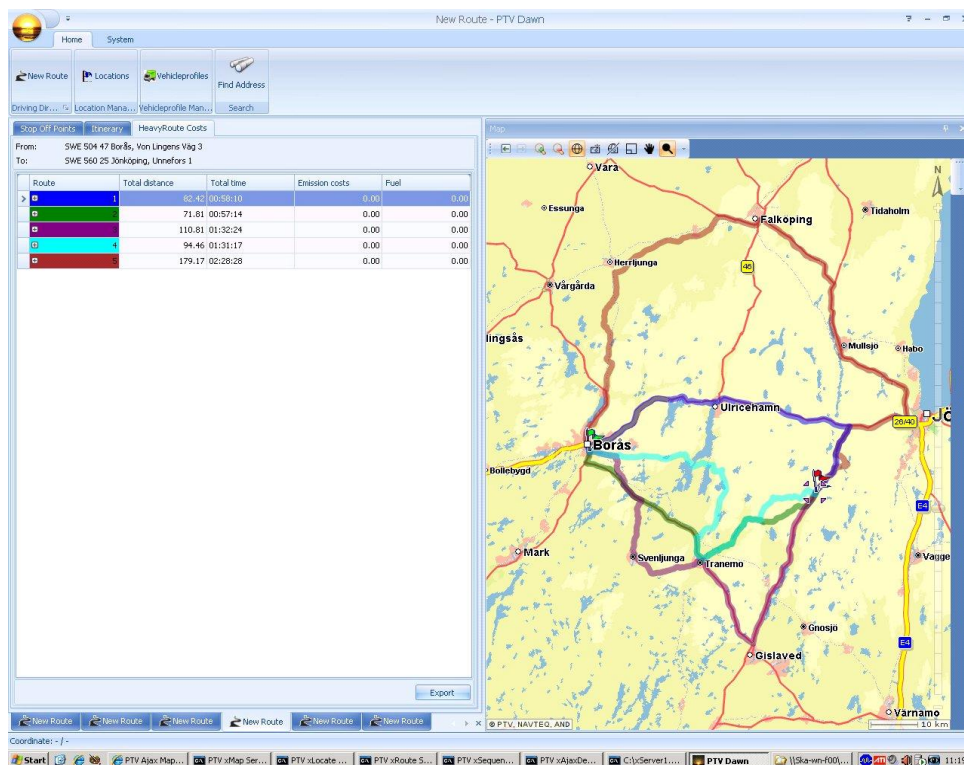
New Route - PTV Dawn

Home System

New Route Locations Vehicleprofiles Find Address

Driving Dir... Location Mana... Vehicleprofile Man... Search

Stop Off Points Itinerary HeavyRoute Costs

From: SWE 504 47 Borås, Von Lingens Väg 3
To: SWE 560 25 Jönköping, Unnefors 1

| Route | Total distance | Total time | Emission costs | Fuel |
|---|---|---|---|---|
| 1 | 82.42 | 00:58:10 | 0.00 | 0.00 |
| 2 | 71.81 | 00:57:14 | 0.00 | 0.00 |
| 3 | 110.81 | 01:32:24 | 0.00 | 0.00 |
| 4 | 94.46 | 01:31:17 | 0.00 | 0.00 |
| 5 | 179.17 | 02:28:28 | 0.00 | 0.00 |

Export

New Route New Route New Route New Route New Route New Route

Map

Vara Essunga Falköping Tidaholm 46 Herrljunga Vårgårda lingsås Mullsjö Habo Ulricehamn 26/40 Jö Borås Bollebygd E4 Mark Svenljunga Tranemo Vagge Gnosjö E4 Gislaved Värnamo

© PTV, NAVTEQ, AND 10 km

Coordinate: - / -

Start PTV Ajax Map... PTV xMap Ser... PTV xLocate ... PTV xRoute S... PTV xSequen... PTV xAjaxDe... C:\xServer1.... PTV Dawn \\Ska-wn-f00\... 11:1